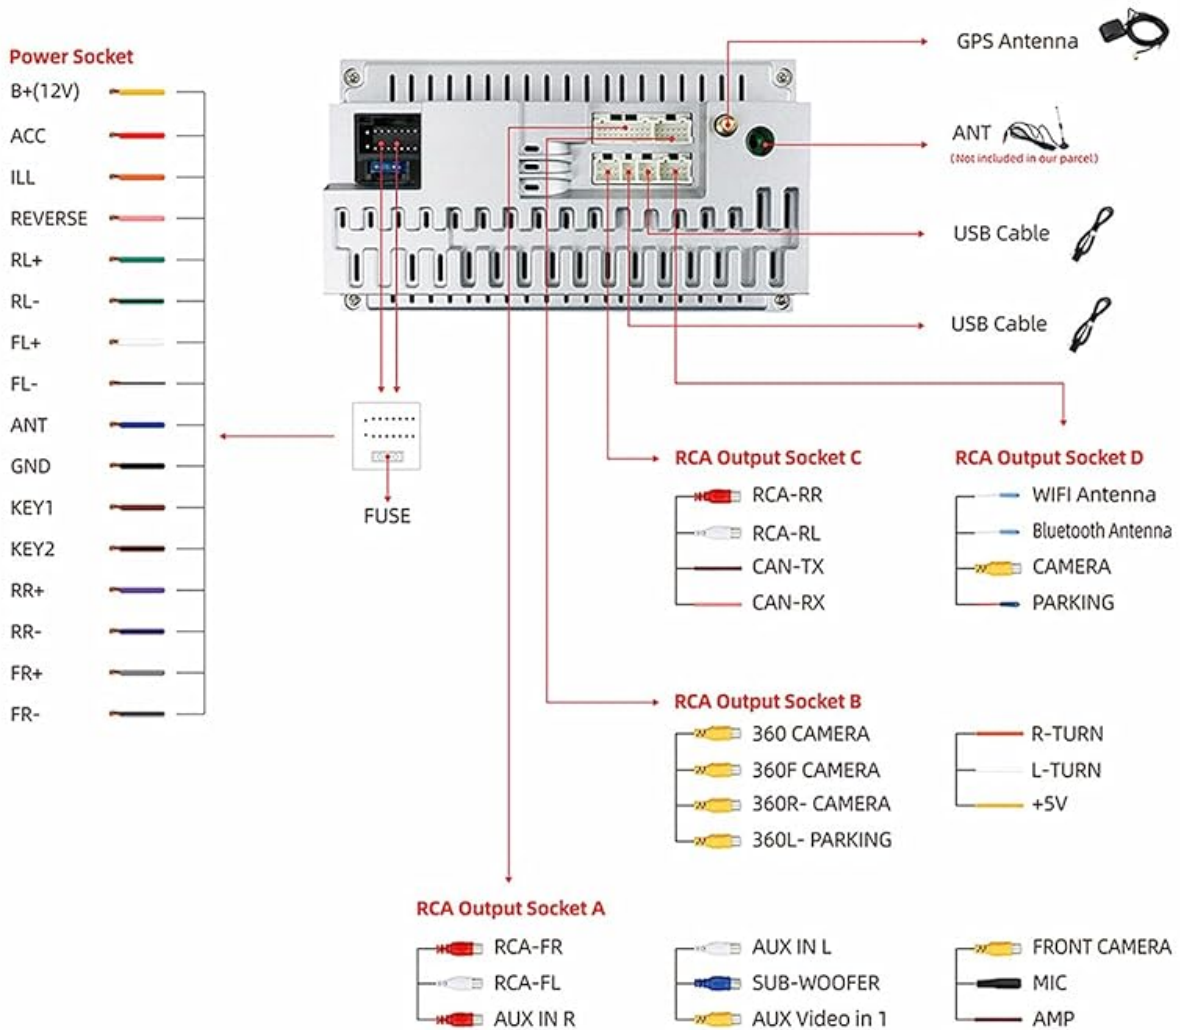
Power Socket
B+(12V)
ACC
ILL
REVERSE
RL+
RL-
FL+
FL-
ANT
GND
KEY1
KEY2
RR+
RR-
FR+
FR-

FUSE

GPS Antenna

ANT
(Not included in our parcel)

USB Cable

USB Cable

RCA Output Socket C
RCA-RR
RCA-RL
CAN-TX
CAN-RX

RCA Output Socket D
WIFI Antenna
Bluetooth Antenna
CAMERA
PARKING

RCA Output Socket B
360 CAMERA
360F CAMERA
360R- CAMERA
360L- PARKING

R-TURN
L-TURN
+5V

RCA Output Socket A
RCA-FR
RCA-FL
AUX IN R

AUX IN L
SUB-WOOFER
AUX Video in 1

FRONT CAMERA
MIC
AMP